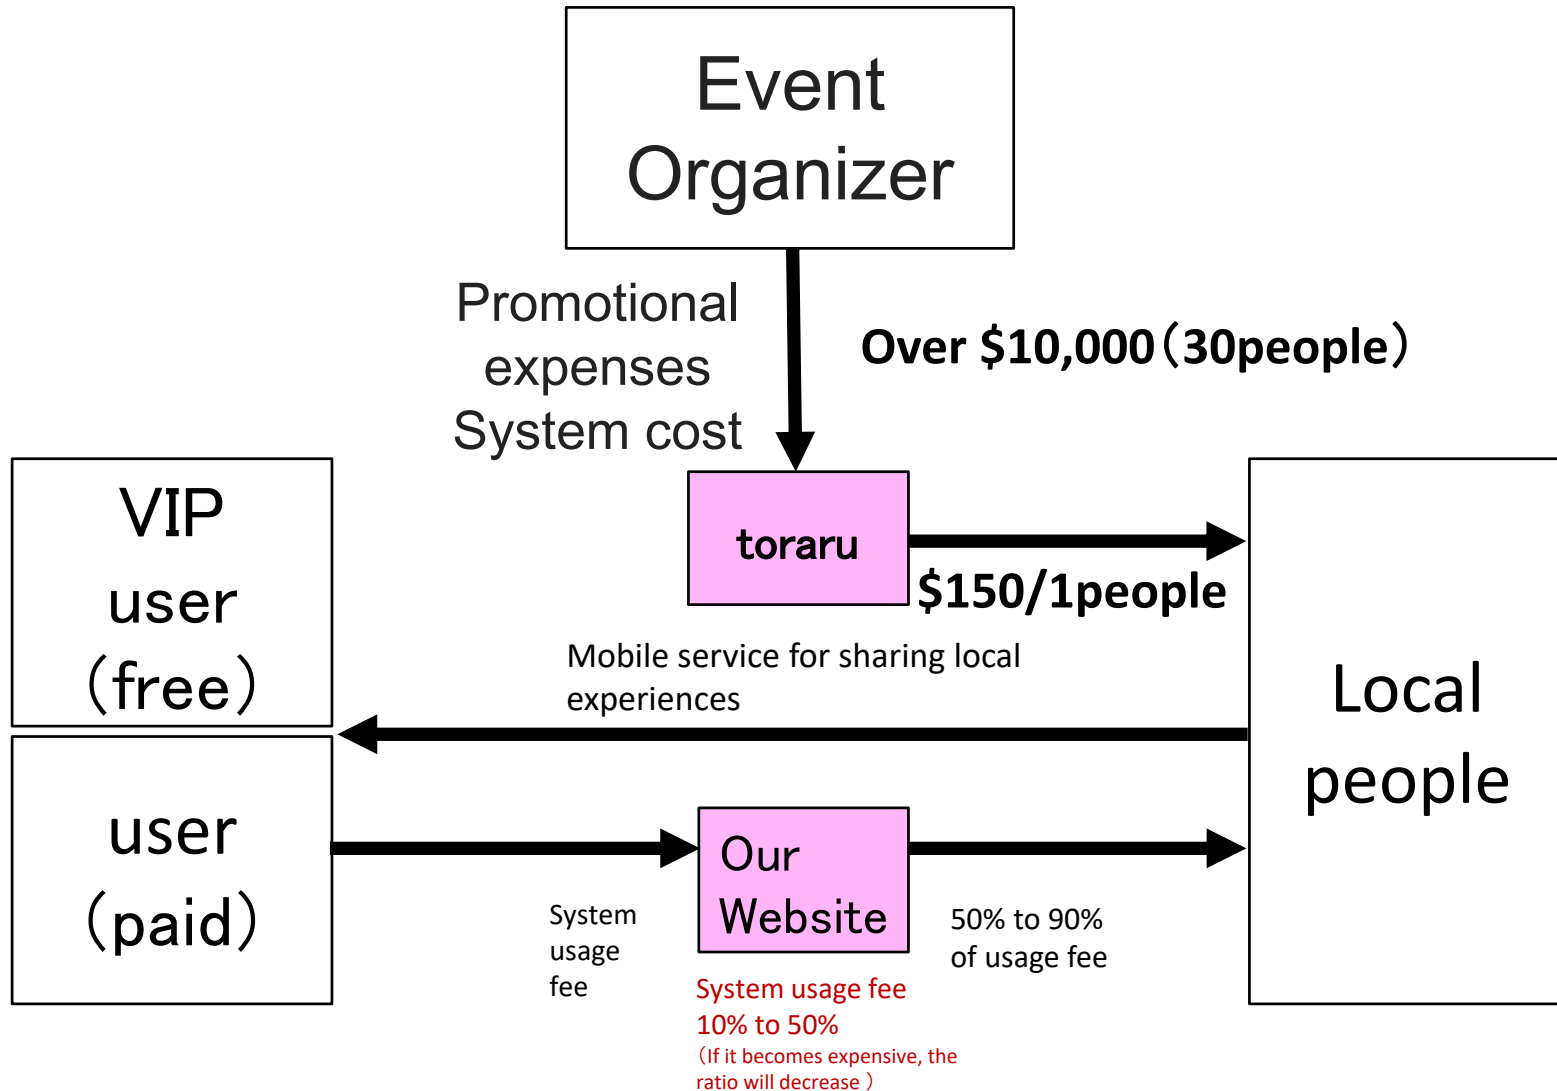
Event Organizer

Promotional expenses System cost

Over \$10,000（30people）

VIP user （free）

toraru

\$150/1people

Local people

Mobile service for sharing local experiences

user （paid）

System usage fee

Our Website

50% to 90% of usage fee

System usage fee 10% to 50%
（If it becomes expensive, the ratio will decrease ）